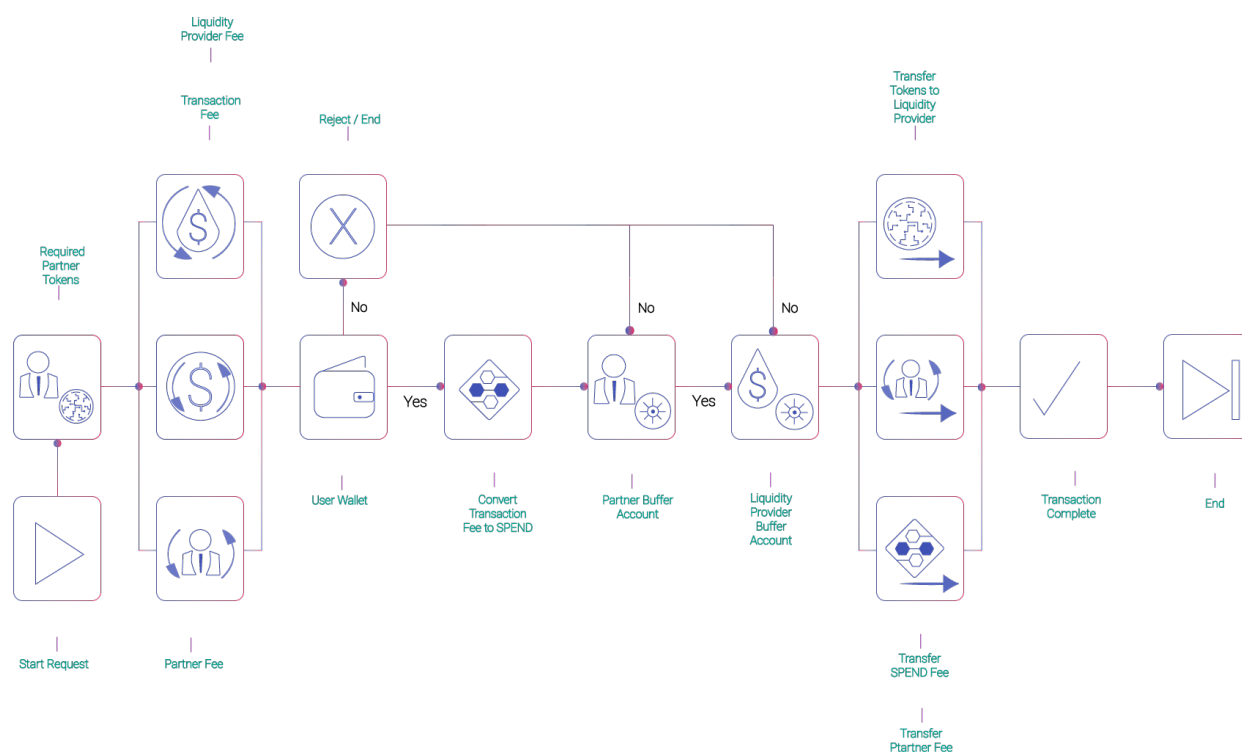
Liquidity Provider Fee

Transaction Fee

Reject / End

Transfer Tokens to Liquidity Provider

Required Partner Tokens

No

No

No

Yes

Yes

User Wallet

Convert Transaction Fee to SPEND

Partner Buffer Account

Liquidity Provider Buffer Account

Transaction Complete

End

Start Request

Partner Fee

Transfer SPEND Fee

Transfer Ptartner Fee